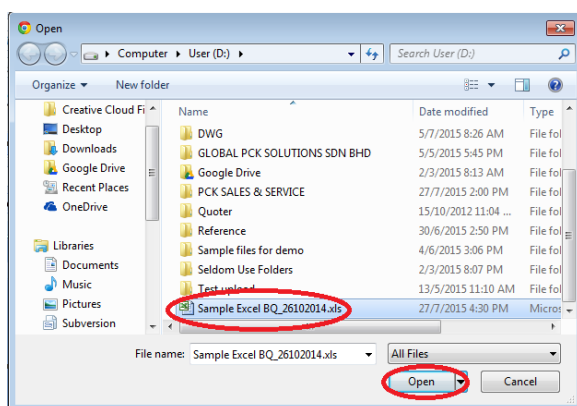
Open

Computer ▸ User (D:) ▸

Search User (D:)

Organize ▾ New folder

Creative Cloud Fi
Desktop
Downloads
Google Drive
Recent Places
OneDrive

Libraries
Documents
Music
Pictures
Subversion

| Name | Date modified | Type |
|---|---|---|
| DWG | 5/7/2015 8:26 AM | File fol |
| GLOBAL PCK SOLUTIONS SDN BHD | 5/5/2015 5:45 PM | File fol |
| Google Drive | 2/3/2015 8:13 AM | File fol |
| PCK SALES & SERVICE | 27/7/2015 2:00 PM | File fol |
| Quoter | 15/10/2012 11:04 ... | File fol |
| Reference | 30/6/2015 2:50 PM | File fol |
| Sample files for demo | 4/6/2015 3:06 PM | File fol |
| Seldom Use Folders | 2/3/2015 8:07 PM | File fol |
| Test upload | 13/5/2015 11:41 AM | File fol |
| Sample Excel BQ_26102014.xls | 27/7/2015 4:30 PM | Micros |

File name: Sample Excel BQ_26102014.xls

All Files

Open

Cancel